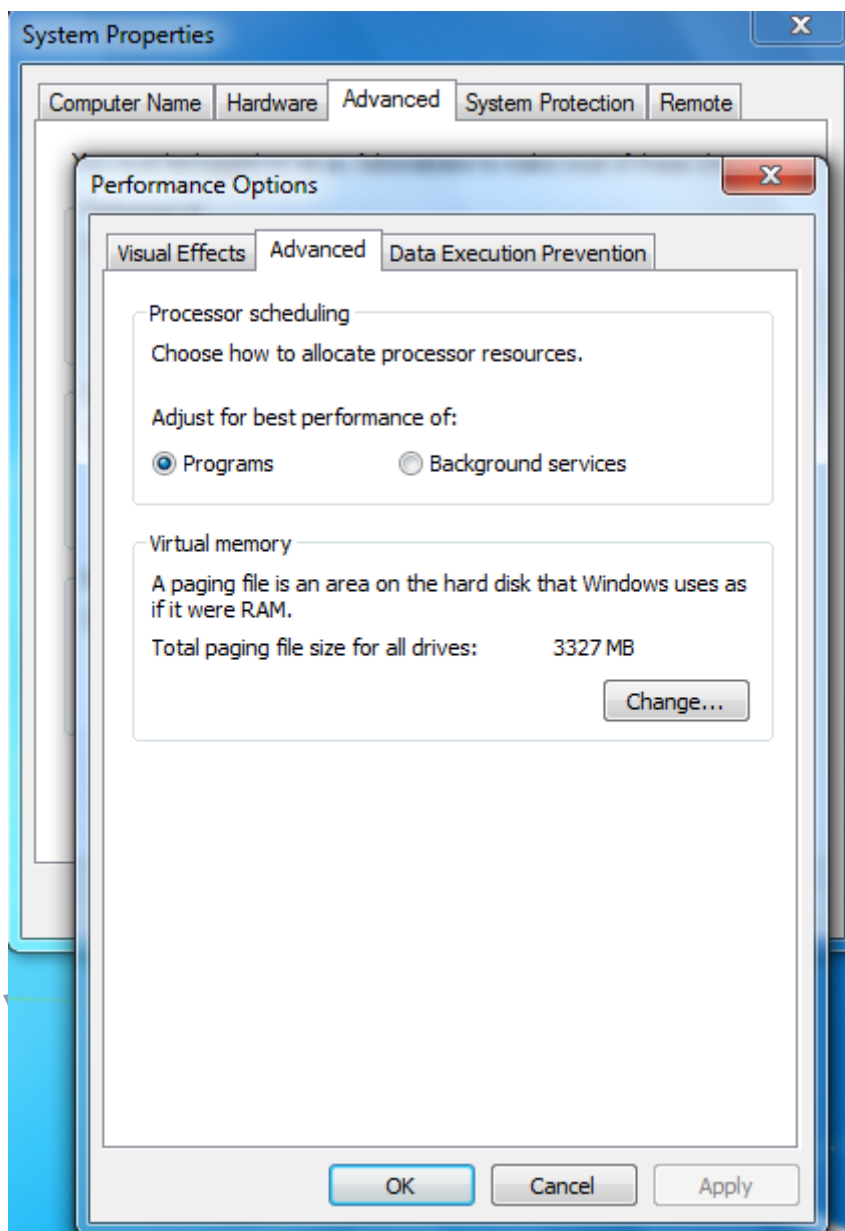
System Properties

Computer Name | Hardware | Advanced | System Protection | Remote

Performance Options

Visual Effects | Advanced | Data Execution Prevention

Processor scheduling

Choose how to allocate processor resources.

Adjust for best performance of:

Programs Background services

Virtual memory

A paging file is an area on the hard disk that Windows uses as if it were RAM.

Total paging file size for all drives: 3327 MB

Change...

OK Cancel Apply